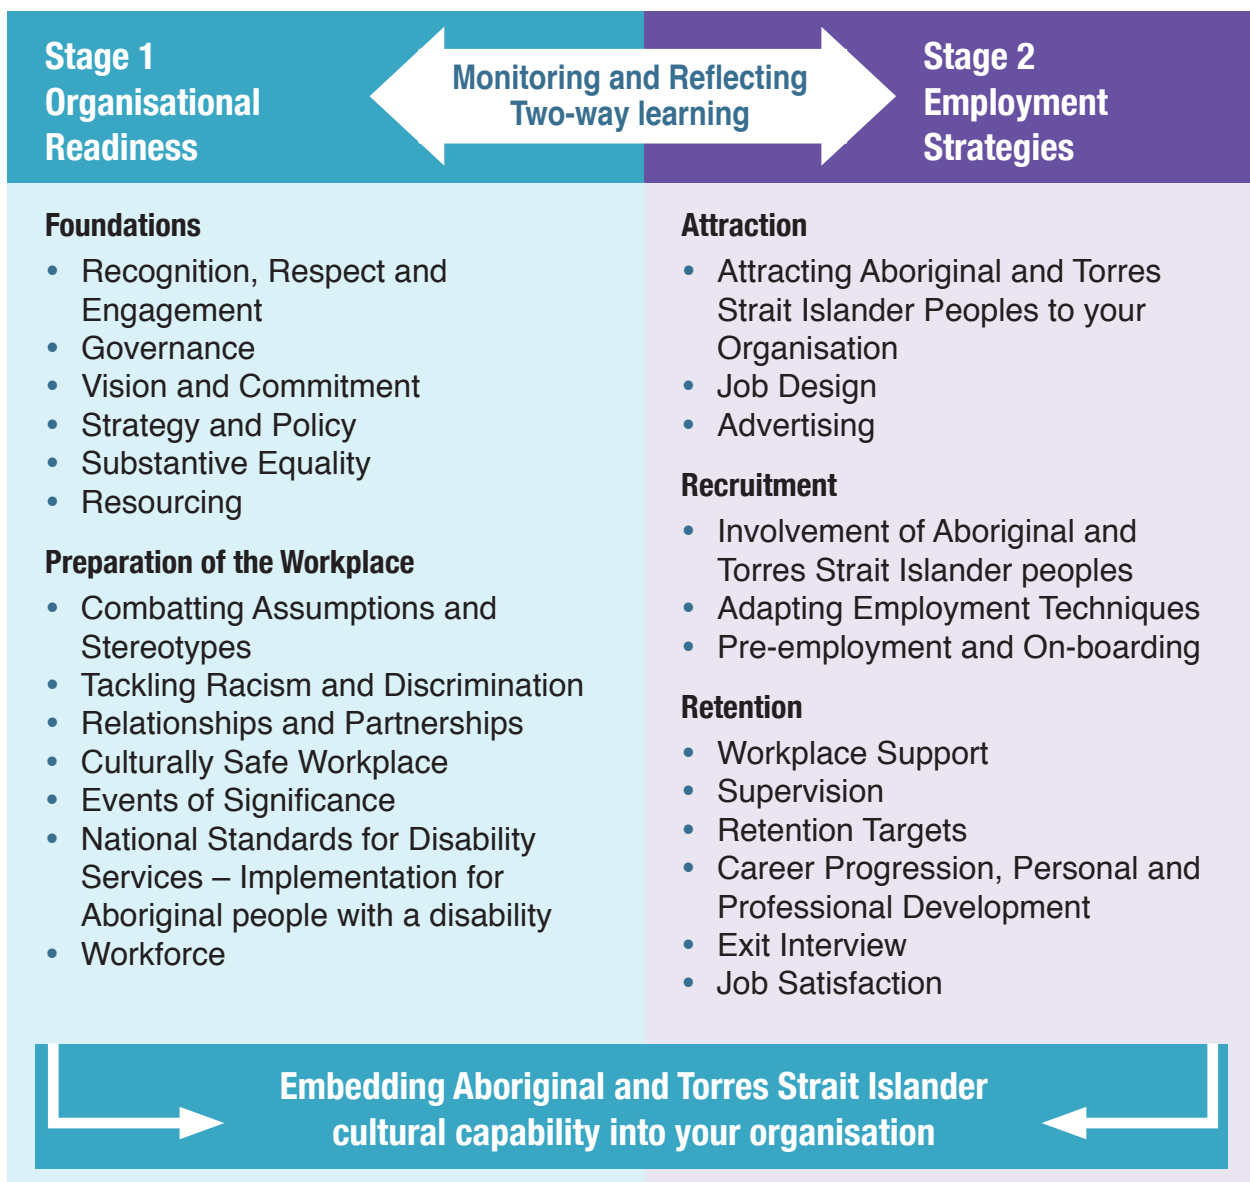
Stage 1 Organisational Readiness

Monitoring and Reflecting
Two-way learning

Stage 2 Employment Strategies

Foundations

- Recognition, Respect and Engagement
- Governance
- Vision and Commitment
- Strategy and Policy
- Substantive Equality
- Resourcing

Preparation of the Workplace

- Combatting Assumptions and Stereotypes
- Tackling Racism and Discrimination
- Relationships and Partnerships
- Culturally Safe Workplace
- Events of Significance
- National Standards for Disability Services – Implementation for Aboriginal people with a disability
- Workforce

Attraction

- Attracting Aboriginal and Torres Strait Islander Peoples to your Organisation
- Job Design
- Advertising

Recruitment

- Involvement of Aboriginal and Torres Strait Islander peoples
- Adapting Employment Techniques
- Pre-employment and On-boarding

Retention

- Workplace Support
- Supervision
- Retention Targets
- Career Progression, Personal and Professional Development
- Exit Interview
- Job Satisfaction

Embedding Aboriginal and Torres Strait Islander cultural capability into your organisation